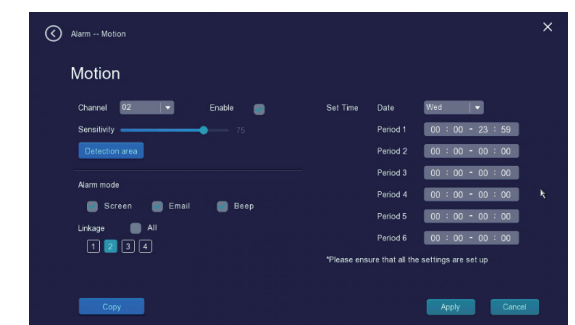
Alarm -- Motion

Motion

Channel 02 Enable

Sensitivity 75

Detection area

Alarm mode

Screen Email Beep

Linkage All

1 2 3 4

Set Time Date Wed

Period 1 00 : 00 - 23 : 59

Period 2 00 : 00 - 00 : 00

Period 3 00 : 00 - 00 : 00

Period 4 00 : 00 - 00 : 00

Period 5 00 : 00 - 00 : 00

Period 6 00 : 00 - 00 : 00

*Please ensure that all the settings are set up

Copy

Apply Cancel